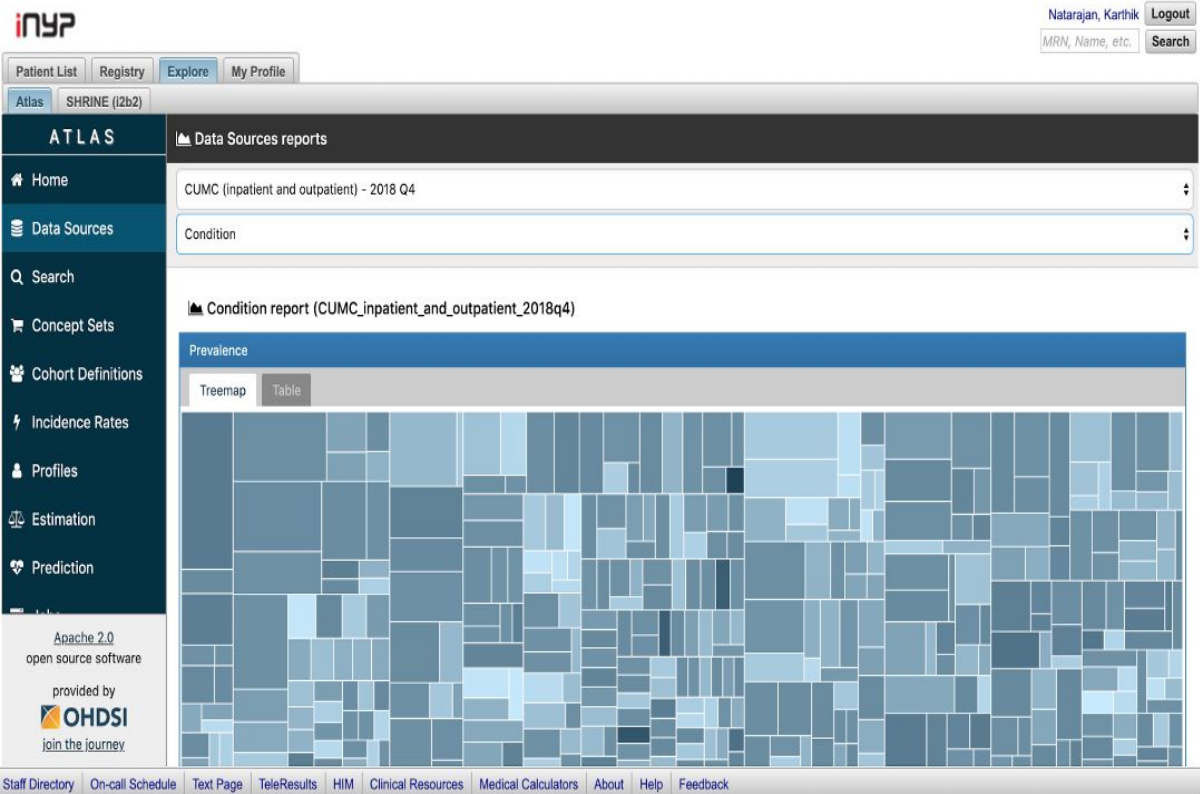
iNYP

Natarajan, Karthik Logout

MRN, Name, etc. Search

Patient List | Registry | Explore | My Profile

Atlas | SHRINE (i2b2)

ATLAS

Home

Data Sources

Search

Concept Sets

Cohort Definitions

Incidence Rates

Profiles

Estimation

Prediction

Apache 2.0 open source software

provided by

OHDSI

join the journey

Data Sources reports

CUMC (inpatient and outpatient) - 2018 Q4

Condition

Condition report (CUMC_inpatient_and_outpatient_2018q4)

Prevalence

Treemap | Table

Staff Directory | On-call Schedule | Text Page | TeleResults | HIM | Clinical Resources | Medical Calculators | About | Help | Feedback